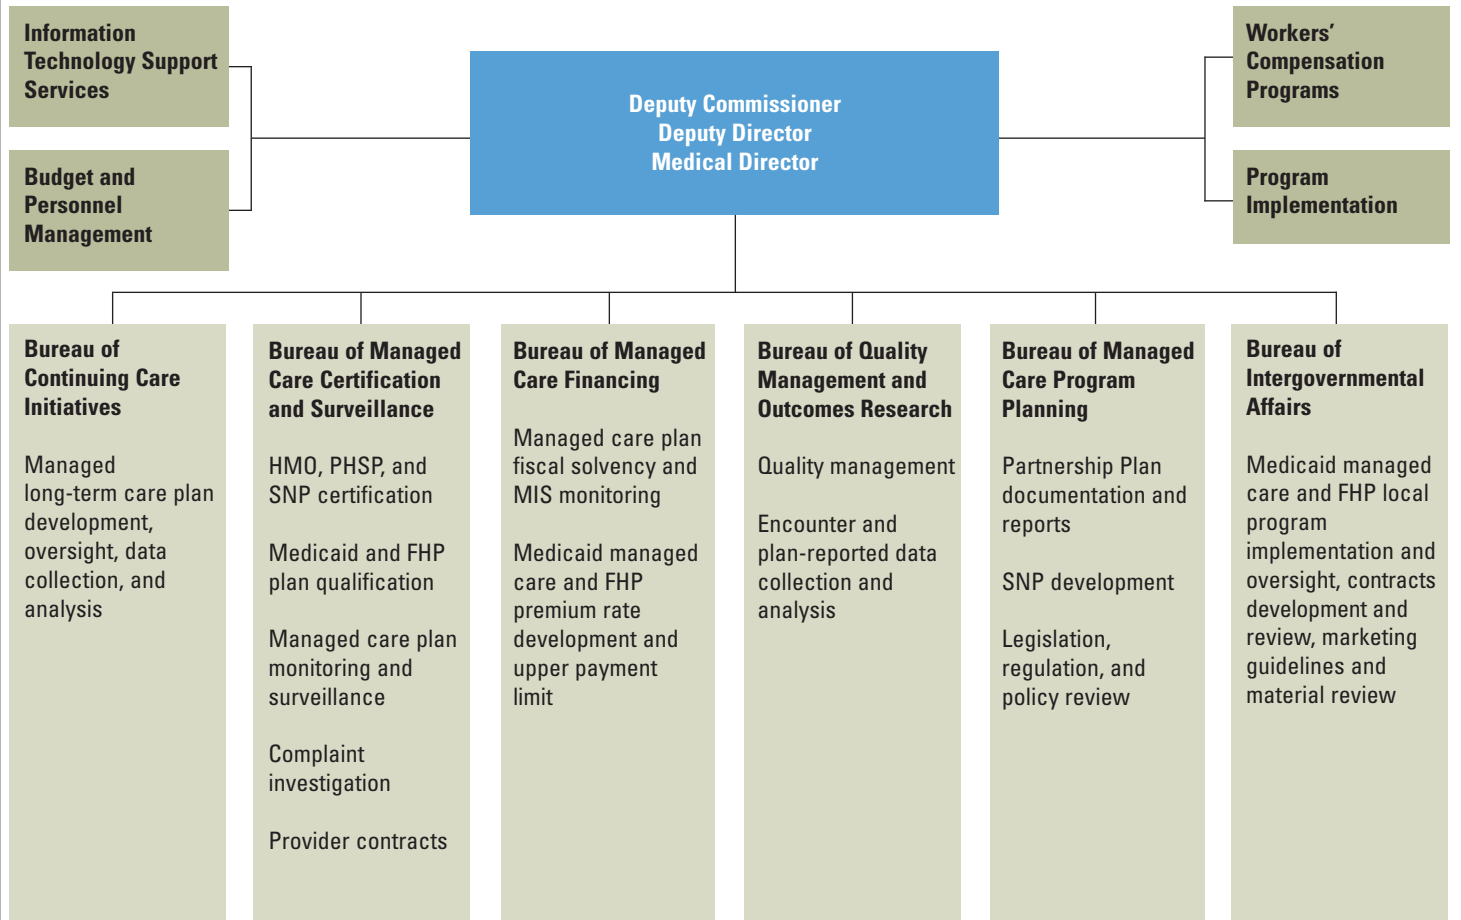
Information Technology Support Services

Budget and Personnel Management

Deputy Commissioner
Deputy Director
Medical Director

Workers' Compensation Programs

Program Implementation

Bureau of Continuing Care Initiatives

Managed long-term care plan development, oversight, data collection, and analysis

Bureau of Managed Care Certification and Surveillance

HMO, PHSP, and SNP certification

Medicaid and FHP plan qualification

Managed care plan monitoring and surveillance

Complaint investigation

Provider contracts

Bureau of Managed Care Financing

Managed care plan fiscal solvency and MIS monitoring

Medicaid managed care and FHP premium rate development and upper payment limit

Bureau of Quality Management and Outcomes Research

Quality management

Encounter and plan-reported data collection and analysis

Bureau of Managed Care Program Planning

Partnership Plan documentation and reports

SNP development

Legislation, regulation, and policy review

Bureau of Intergovernmental Affairs

Medicaid managed care and FHP local program implementation and oversight, contracts development and review, marketing guidelines and material review